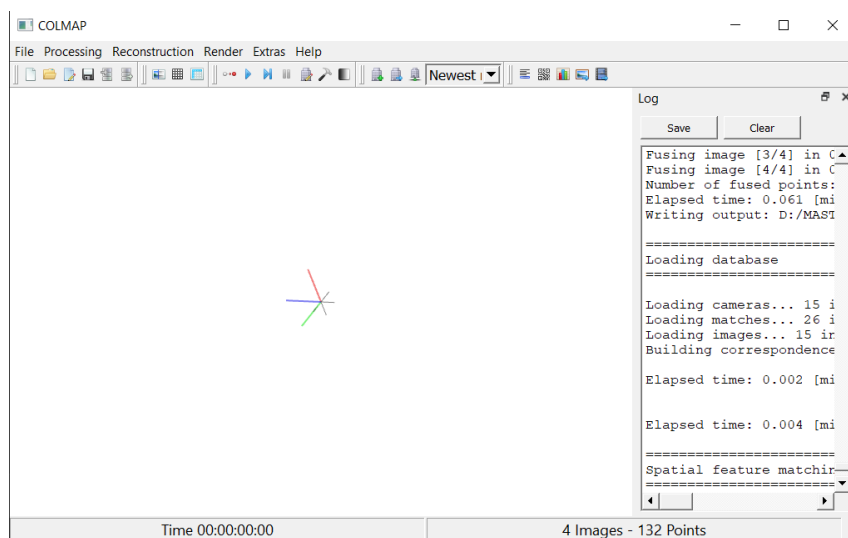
COLMAP

File Processing Reconstruction Render Extras Help

Newest

Log

Save Clear

Fusing image [3/4] in C
Fusing image [4/4] in C
Number of fused points:
Elapsed time: 0.061 [mi
Writing output: D:/MAST

==================
Loading database
==================

Loading cameras... 15 i
Loading matches... 26 i
Loading images... 15 in
Building correspondence

Elapsed time: 0.002 [mi

Elapsed time: 0.004 [mi

==================
Spatial feature matchir
==================

Time 00:00:00:00

4 Images - 132 Points